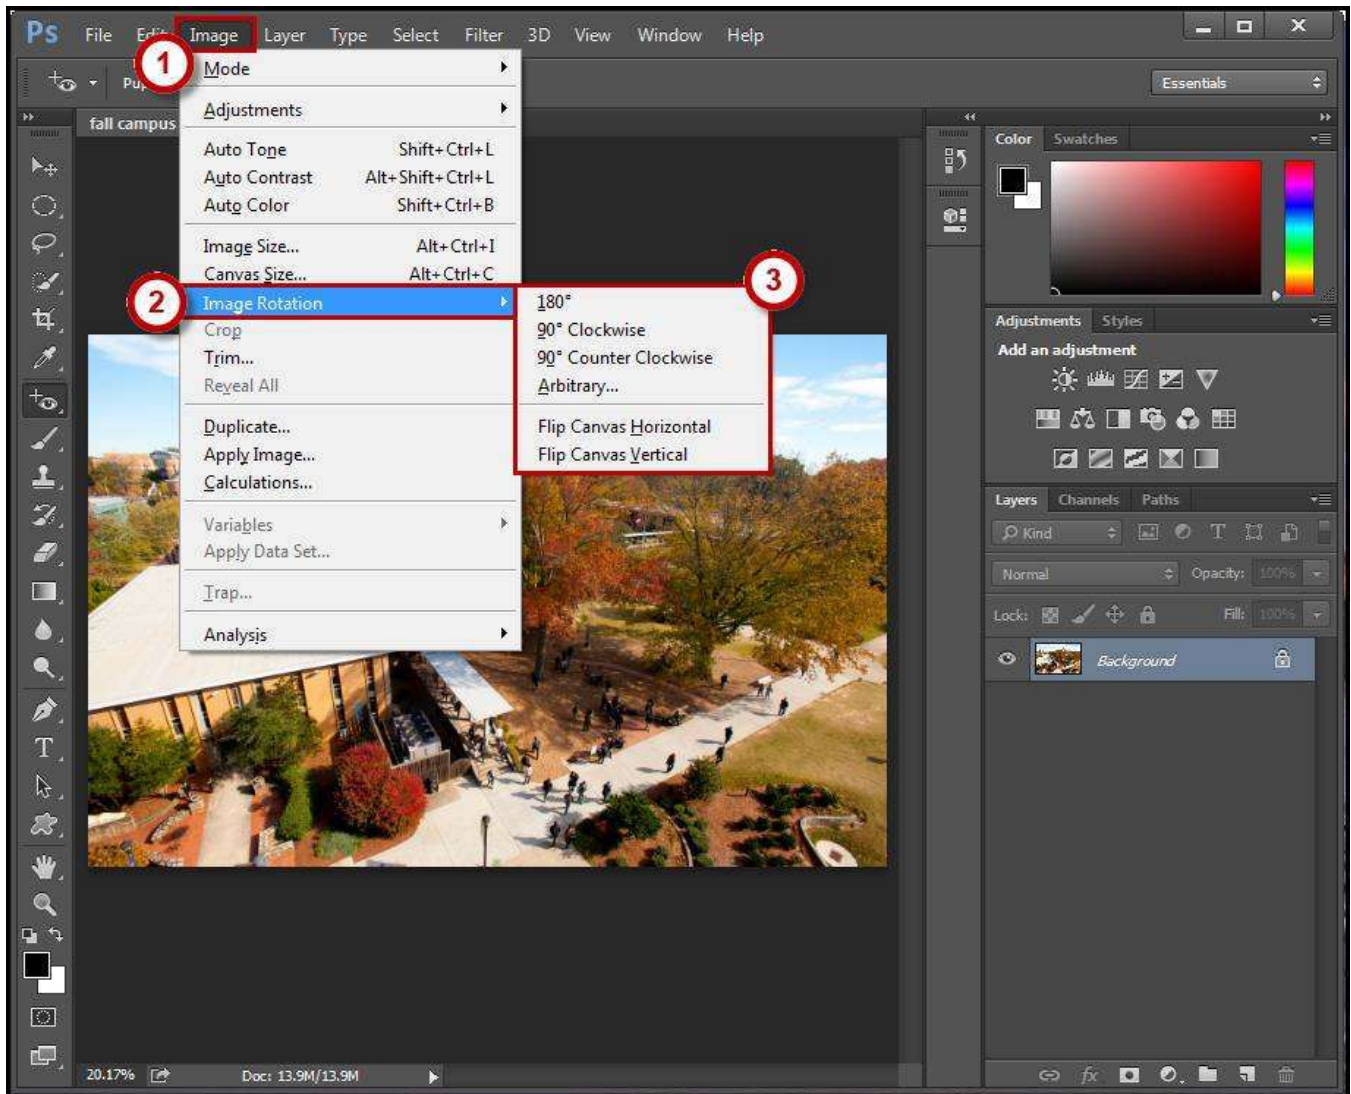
Ps File Edit Image Layer Type Select Filter 3D View Window Help

Essentials

fall campus

1
Mode
Adjustments
Auto Tone Shift+Ctrl+L
Auto Contrast Alt+Shift+Ctrl+L
Auto Color Shift+Ctrl+B
Image Size... Alt+Ctrl+I
Canvas Size... Alt+Ctrl+C
2
Image Rotation
Crop
Trim...
Reveal All
Duplicate...
Apply Image...
Calculations...
Variables
Apply Data Set...
Trap...
Analysis

3
180°
90° Clockwise
90° Counter Clockwise
Arbitrary...
Flip Canvas Horizontal
Flip Canvas Vertical

Color Swatches

Adjustments Styles
Add an adjustment

Layers Channels Paths
Kind
Normal Opacity: 100%
Lock: Fill: 100%
Background

20.17% Doc: 13.9M/13.9M